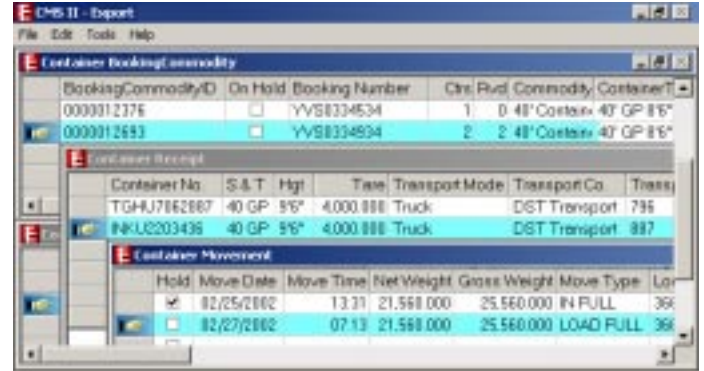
CMS II - Export

File Edit Tools Help

Container BookingCommodity

| BookingCommodityID | On Hold | Booking Number | Ctrs | Rvd | Commodity | ContainerT |
|---|---|---|---|---|---|---|
| 0000012376 | ☐ | YVS0334534 | 1 | 0 | 40' Contain | 40' GP 8'6" |
| 0000012693 | ☐ | YVS0334934 | 2 | 2 | 40' Contain | 40' GP 8'6" |

Container Receipt

| Container No | S & T | Hgt | Tare | Transport Mode | Transport Co | Transp |
|---|---|---|---|---|---|---|
| TGHU7062087 | 40 GP | 9'6" | 4,000.000 | Truck | DST Transport | 796 |
| INKU2203436 | 40 GP | 9'6" | 4,000.000 | Truck | DST Transport | 887 |

Container Movement

| Hold | Move Date | Move Time | Net Weight | Gross Weight | Move Type | Lo |
|---|---|---|---|---|---|---|
| ☑ | 02/25/2002 | 13:31 | 21,560.000 | 25,560.000 | IN FULL | 36 |
| ☐ | 02/27/2002 | 07:13 | 21,560.000 | 25,560.000 | LOAD FULL | 36 |